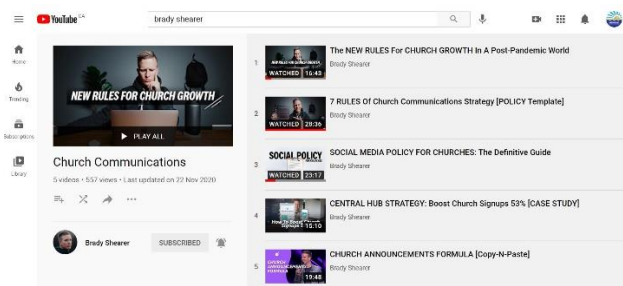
YouTube CA

brady shearer

Home

Trending

Subscriptions

Library

NEW RULES FOR CHURCH GROWTH

PLAY ALL

Church Communications

5 videos • 557 views • Last updated on 22 Nov 2020

Brady Shearer

SUBSCRIBED

1
WATCHED 16:43
THE NEW RULES For CHURCH GROWTH In A Post-Pandemic World
Brady Shearer

2
WATCHED 28:36
7 RULES Of Church Communications Strategy [POLICY Template]
Brady Shearer

3
SOCIAL POLICY
WATCHED 23:17
SOCIAL MEDIA POLICY FOR CHURCHES: The Definitive Guide
Brady Shearer

4
15:10
CENTRAL HUB STRATEGY: Boost Church Signups 53% [CASE STUDY]
Brady Shearer

5
CHURCH ANNOUNCEMENTS FORMULA
19:48
CHURCH ANNOUNCEMENTS FORMULA [Copy-N-Paste]
Brady Shearer